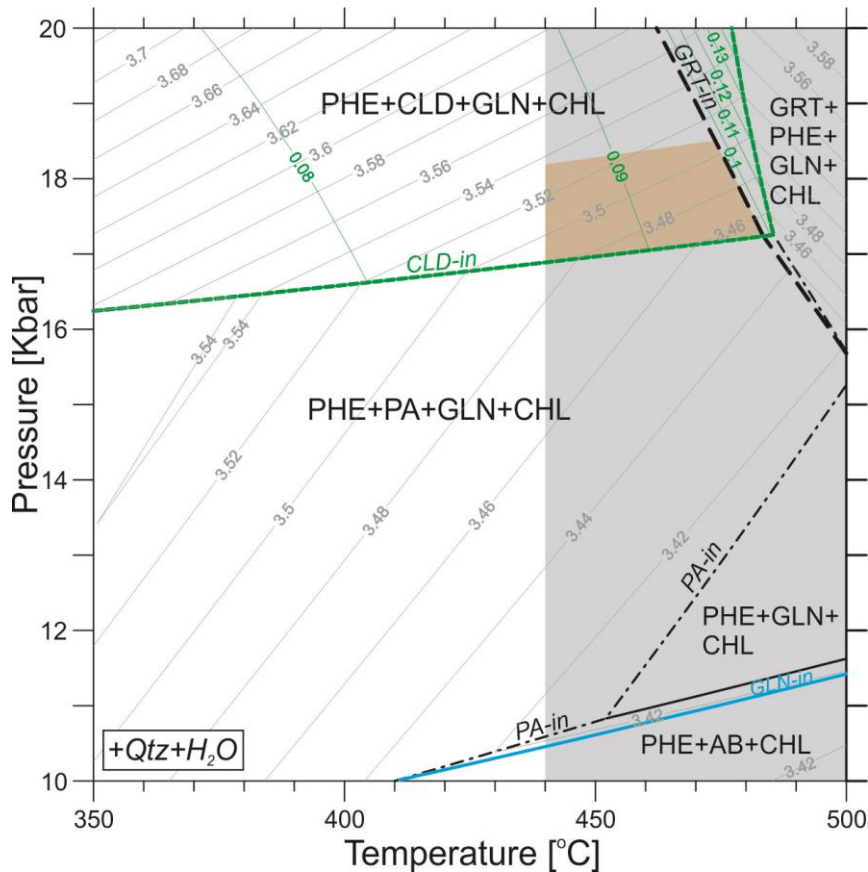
20
18
16
14
12
10
Pressure [Kbar]
350
400
450
500
Temperature [$^{o}$C]

3.7
3.68
3.66
3.64
3.62
3.6
3.58
3.56
3.54
3.52
3.5
3.48
3.46
3.58
3.56
3.48
3.46
0.08
0.09
0.13
0.12
0.11
0.1
PHE+CLD+GLN+CHL
GRT-in
GRT+ PHE+ GLN+ CHL
CLD-in
3.54
3.54
PHE+PA+GLN+CHL
3.52
3.5
3.48
3.46
3.44
3.42
PA-in
PHE+GLN+ CHL
GLN-in
PA-in
3.42
PHE+AB+CHL
3.42
+Qtz+$H_2O$